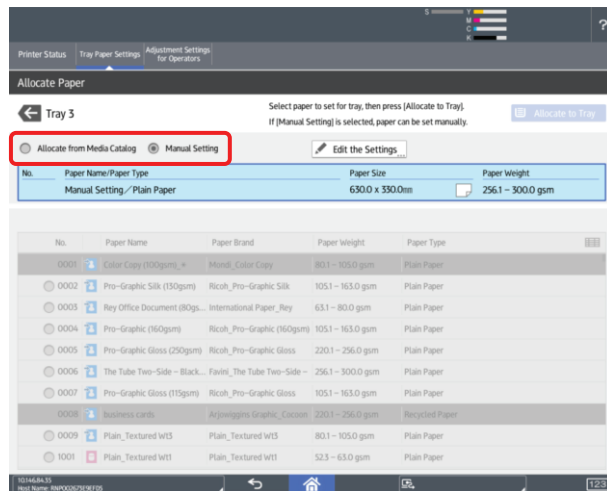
S Y M C K

Printer Status | Tray Paper Settings | Adjustment Settings for Operators

Allocate Paper

Tray 3

Select paper to set for tray, then press [Allocate to Tray].
If [Manual Setting] is selected, paper can be set manually.

Allocate to Tray

Allocate from Media Catalog    Manual Setting

Edit the Settings

| No. | Paper Name/Paper Type | Paper Size | Paper Weight |
|---|---|---|---|
| | Manual Setting／Plain Paper | 630.0 x 330.0㎜ | 256.1 – 300.0 gsm |

| No. | Paper Name | Paper Brand | Paper Weight | Paper Type |
|---|---|---|---|---|
| 0001 | Color Copy (100gsm) | Mundi_Color Copy | 80.1 – 105.0 gsm | Plain Paper |
| 0002 | Pro-Graphic Silk (130gsm) | Ricoh_Pro-Graphic Silk | 105.1 – 163.0 gsm | Plain Paper |
| 0003 | Rey Office Document (80gs... | International Paper_Rey | 63.1 – 80.0 gsm | Plain Paper |
| 0004 | Pro-Graphic (160gsm) | Ricoh_Pro-Graphic (160gsm) | 105.1 – 163.0 gsm | Plain Paper |
| 0005 | Pro-Graphic Gloss (250gsm) | Ricoh_Pro-Graphic Gloss | 220.1 – 256.0 gsm | Plain Paper |
| 0006 | The Tube Two-Side - Black... | Favini_The Tube Two-Side - | 256.1 – 300.0 gsm | Plain Paper |
| 0007 | Pro-Graphic Gloss (115gsm) | Ricoh_Pro-Graphic Gloss | 105.1 – 163.0 gsm | Plain Paper |
| 0008 | business cards | Arjowiggins Graphic_Cocoon | 220.1 – 256.0 gsm | Recycled Paper |
| 0009 | Plain_Textured Wt5 | Plain_Textured Wt5 | 80.1 – 105.0 gsm | Plain Paper |
| 1001 | Plain_Textured Wt1 | Plain_Textured Wt1 | 52.3 – 63.0 gsm | Plain Paper |

10.146.84.35
Host Name: RNP0026755E9EF05